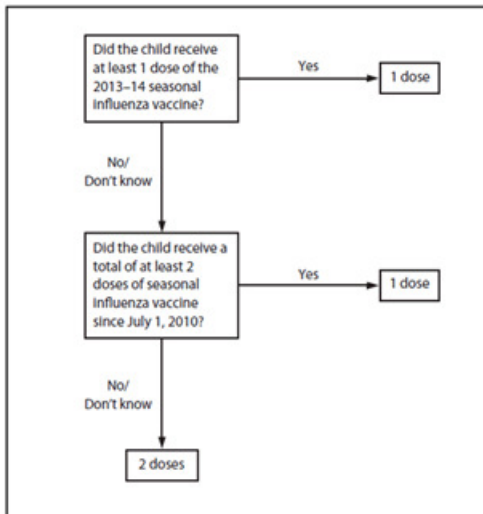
Did the child receive at least 1 dose of the 2013–14 seasonal influenza vaccine?

Yes

1 dose

No/
Don't know

Did the child receive a total of at least 2 doses of seasonal influenza vaccine since July 1, 2010?

Yes

1 dose

No/
Don't know

2 doses